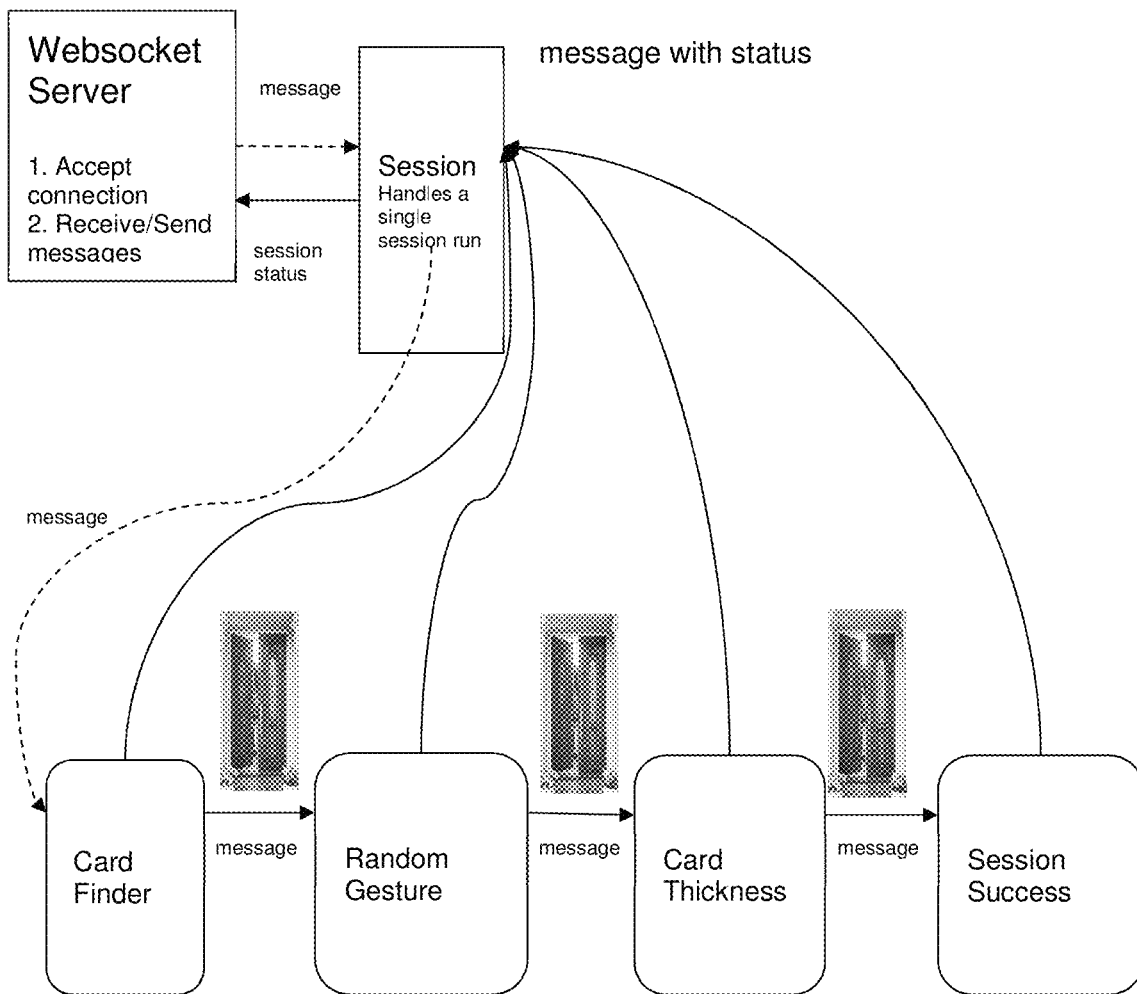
Websocket Server

1. Accept connection
2. Receive/Send messages

message

session status

Session
Handles a single session run

message with status

message

Card Finder

message

Random Gesture

message

Card Thickness

message

Session Success